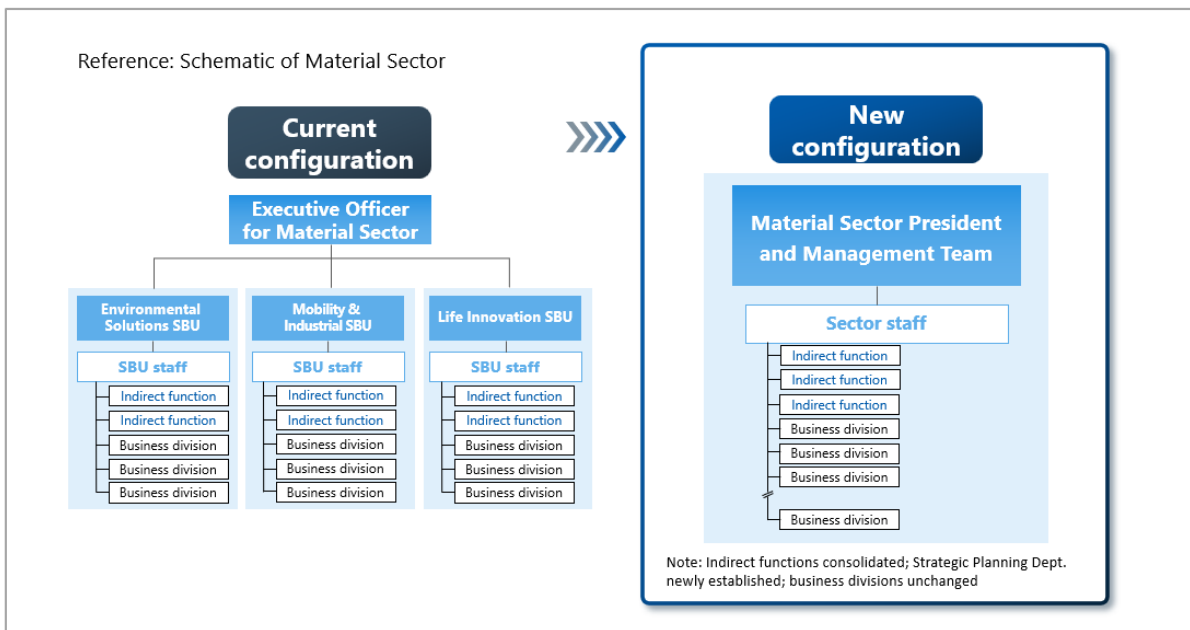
Reference: Schematic of Material Sector

Current configuration

Executive Officer for Material Sector

Environmental Solutions SBU

SBU staff

Indirect function

Indirect function

Business division

Business division

Business division

Mobility & Industrial SBU

SBU staff

Indirect function

Indirect function

Business division

Business division

Business division

Life Innovation SBU

SBU staff

Indirect function

Indirect function

Business division

Business division

Business division

New configuration

Material Sector President and Management Team

Sector staff

Indirect function

Indirect function

Indirect function

Business division

Business division

Business division

Business division

Note: Indirect functions consolidated; Strategic Planning Dept. newly established; business divisions unchanged